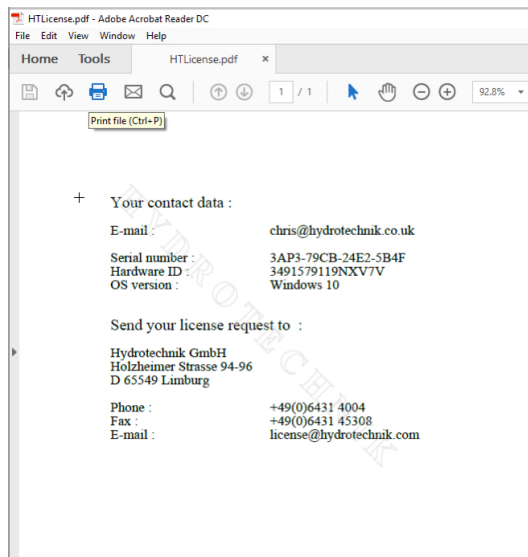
HTLicense.pdf - Adobe Acrobat Reader DC

File Edit View Window Help

Home Tools HTLicense.pdf ×

1 / 1 92.8%

Print file (Ctrl+P)

Your contact data :

E-mail : chris@hydrotechnik.co.uk

Serial number : 3AP3-79CB-24E2-5B4F
Hardware ID : 3491579119NXV7V
OS version : Windows 10

Send your license request to :

Hydrotechnik GmbH
Holzheimer Strasse 94-96
D 65549 Limburg

Phone : +49(0)6431 4004
Fax : +49(0)6431 45308
E-mail : license@hydrotechnik.com

HYDROTECHNIK